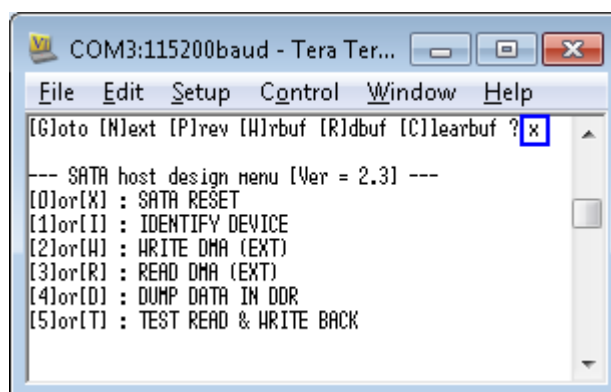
COM3:115200baud - Tera Ter...

File Edit Setup Control Window Help

[G]oto [N]ext [P]rev [W]rbuf [R]dbuf [C]learbuf ? x

--- SATA host design menu [Ver = 2.3] ---
[0]or[X] : SATA RESET
[1]or[I] : IDENTIFY DEVICE
[2]or[W] : WRITE DMA (EXT)
[3]or[R] : READ DMA (EXT)
[4]or[D] : DUMP DATA IN DDR
[5]or[T] : TEST READ & WRITE BACK